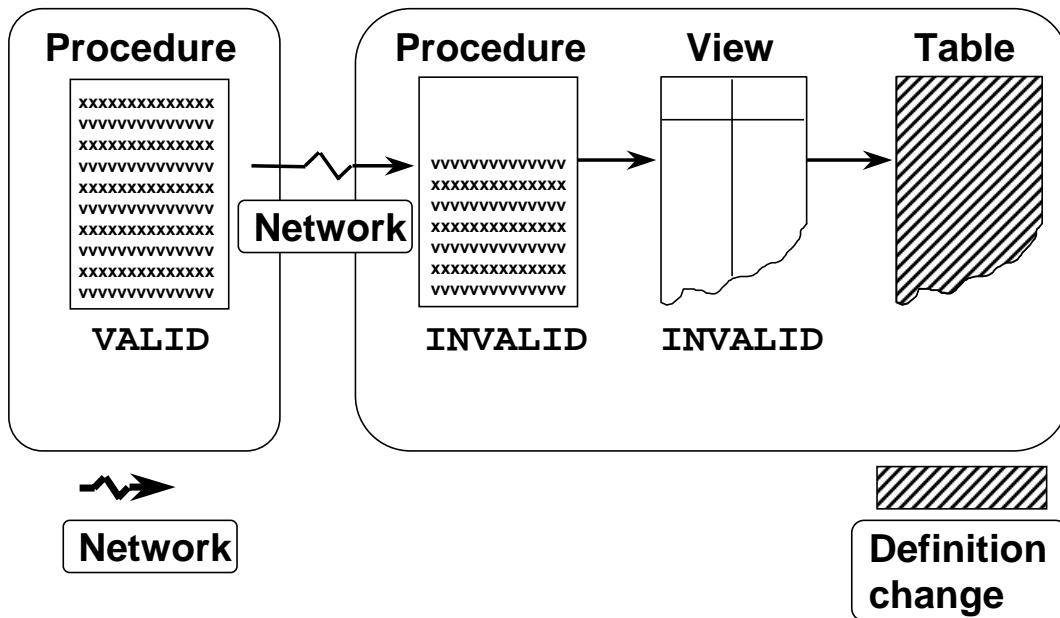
Procedure

xxxxxxxxxxxxxx
vvvvvvvvvvvvvv
xxxxxxxxxxxxxx
vvvvvvvvvvvvvv
xxxxxxxxxxxxxx
vvvvvvvvvvvvvv
xxxxxxxxxxxxxx
vvvvvvvvvvvvvv
xxxxxxxxxxxxxx
vvvvvvvvvvvvvv

VALID

Network

Procedure

vvvvvvvvvvvvvv
xxxxxxxxxxxxxx
vvvvvvvvvvvvvv
xxxxxxxxxxxxxx
vvvvvvvvvvvvvv
xxxxxxxxxxxxxx
vvvvvvvvvvvvvv

INVALID

View

INVALID

Table

Network

Definition change